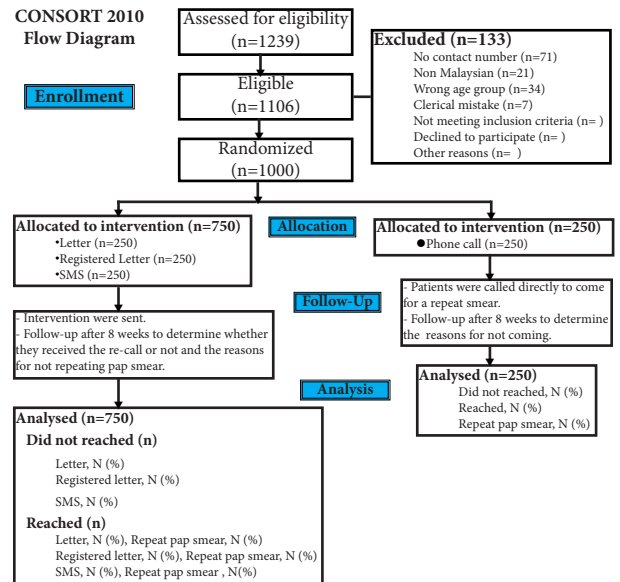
CONSORT 2010
Flow Diagram

Assessed for eligibility
(n=1239)

Excluded (n=133)
No contact number (n=71)
Non Malaysian (n=21)
Wrong age group (n=34)
Clerical mistake (n=7)
Not meeting inclusion criteria (n= )
Declined to participate (n= )
Other reasons (n= )

Enrollment

Eligible
(n=1106)

Randomized
(n=1000)

Allocated to intervention (n=750)
•Letter (n=250)
•Registered Letter (n=250)
•SMS (n=250)

Allocation

Allocated to intervention (n=250)
●Phone call (n=250)

- Patients were called directly to come for a repeat smear.
- Follow-up after 8 weeks to determine the reasons for not coming.

Follow-Up

- Intervention were sent.
- Follow-up after 8 weeks to determine whether they received the re-call or not and the reasons for not repeating pap smear.

Analysis

Analysed (n=250)
Did not reached, N (%)
Reached, N (%)
Repeat pap smear, N (%)

Analysed (n=750)
Did not reached (n)
Letter, N (%)
Registered letter, N (%)
SMS, N (%)
Reached (n)
Letter, N (%), Repeat pap smear, N (%)
Registered letter, N (%), Repeat pap smear, N (%)
SMS, N (%), Repeat pap smear , N(%)